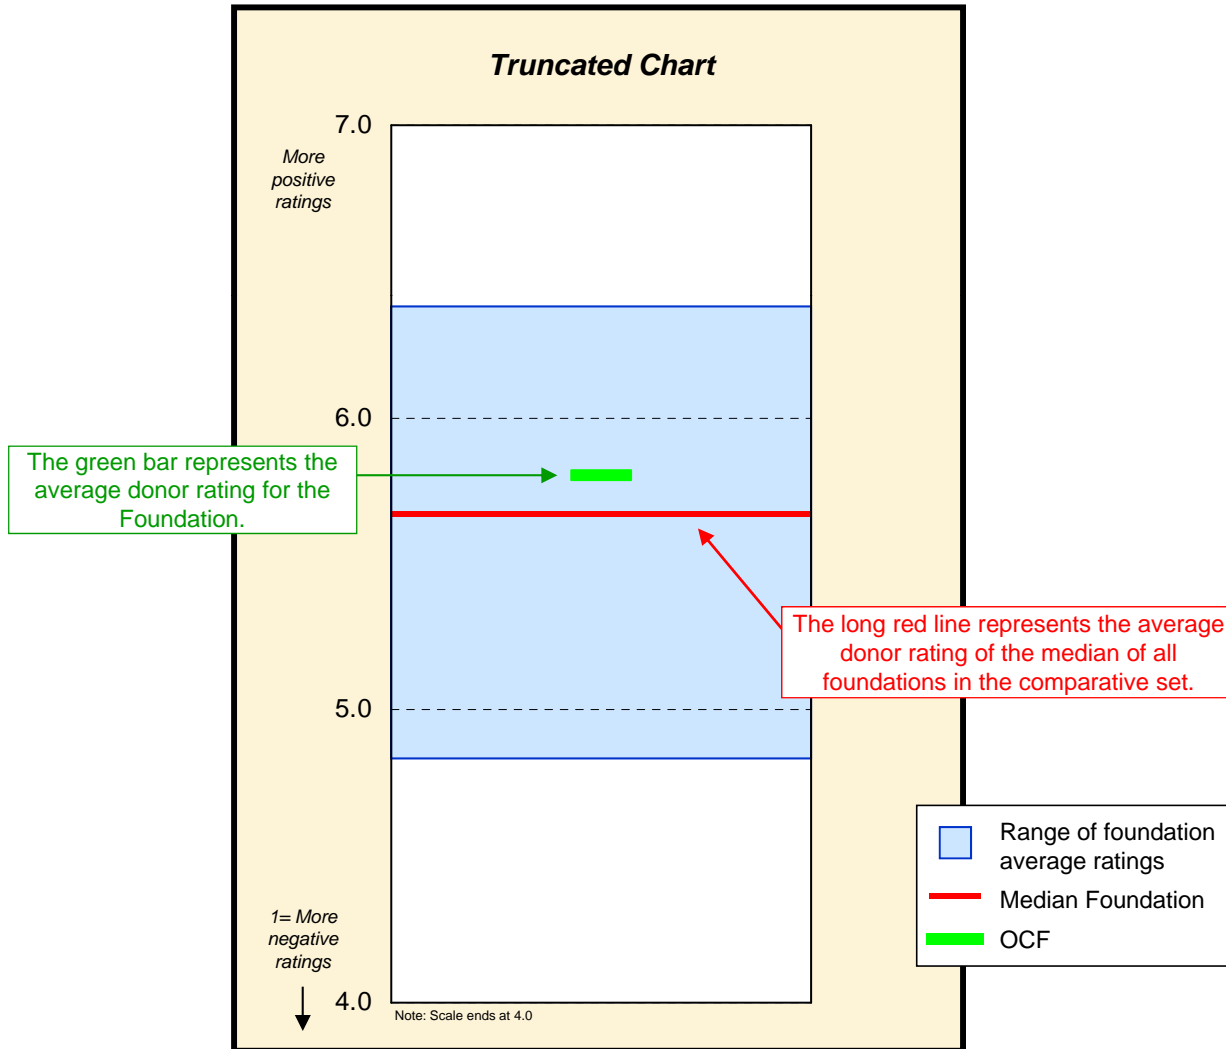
Truncated Chart

7.0

More positive ratings

6.0

The green bar represents the average donor rating for the Foundation.

The long red line represents the average donor rating of the median of all foundations in the comparative set.

5.0

Range of foundation average ratings

Median Foundation

OCF

1= More negative ratings

4.0

Note: Scale ends at 4.0